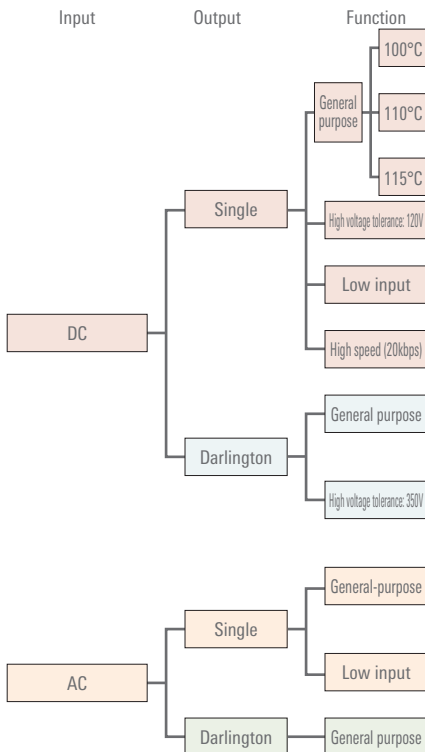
Input
Output
Function

100°C
General purpose
110°C
115°C
Single
High voltage tolerance: 120V
Low input
DC
High speed (20kbps)
General purpose
Darlington
High voltage tolerance: 350V

General-purpose
Single
Low input
AC
Darlington
General purpose